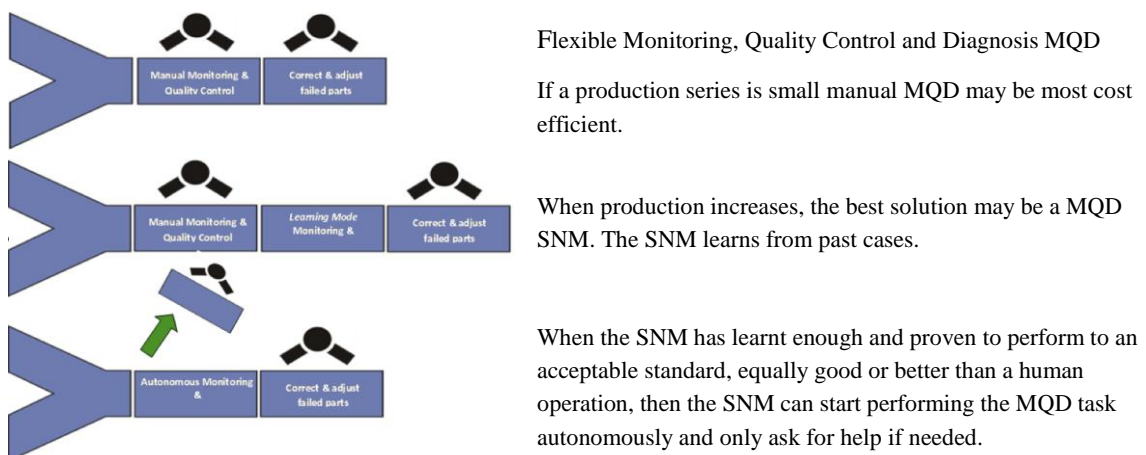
Manual Monitoring & Quality Control

Correct & adjust failed parts

Manual Monitoring & Quality Control

Learning Mode Monitoring &

Correct & adjust failed parts

Autonomous Monitoring &

Correct & adjust failed parts

Flexible Monitoring, Quality Control and Diagnosis MQD

If a production series is small manual MQD may be most cost efficient.

When production increases, the best solution may be a MQD SNM. The SNM learns from past cases.

When the SNM has learnt enough and proven to perform to an acceptable standard, equally good or better than a human operation, then the SNM can start performing the MQD task autonomously and only ask for help if needed.